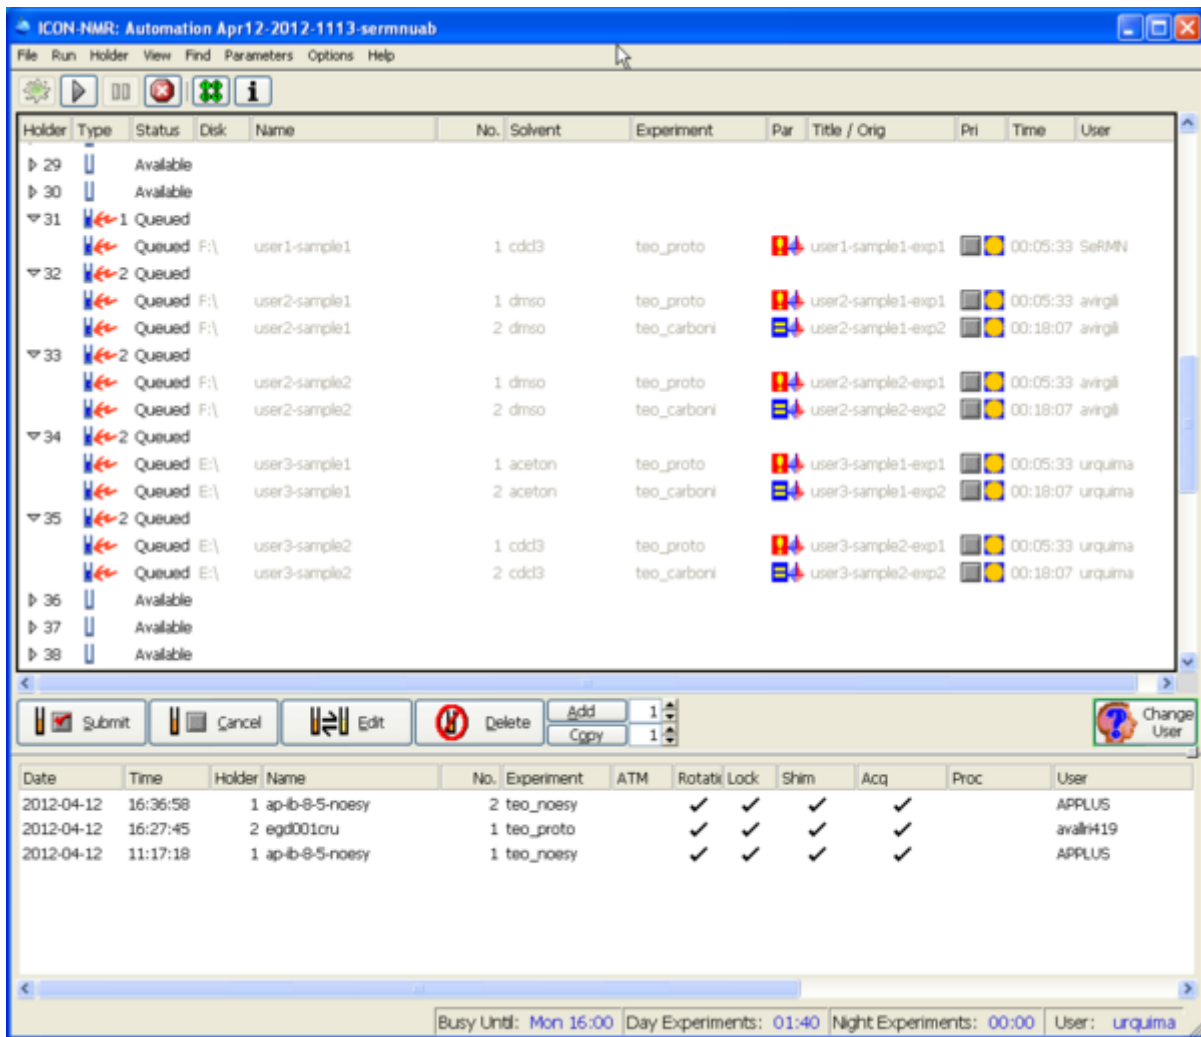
ICON-NMR: Automation Apr12-2012-1113-sermnuab

File Run Holder View Find Parameters Options Help

| Holder | Type | Status | Disk | Name | No. | Solvent | Experiment | Par | Title / Orig | Pri | Time | User |
|---|---|---|---|---|---|---|---|---|---|---|---|---|
| 29 | | Available | | | | | | | | | | |
| 30 | | Available | | | | | | | | | | |
| 31 | 1 | Queued | | | | | | | | | | |
| | | Queued | F:\ | user1-sample1 | 1 | cdcl3 | teo_proto | | user1-sample1-exp1 | | 00:05:33 | SeRMN |
| 32 | 2 | Queued | | | | | | | | | | |
| | | Queued | F:\ | user2-sample1 | 1 | dmso | teo_proto | | user2-sample1-exp1 | | 00:05:33 | avirgili |
| | | Queued | F:\ | user2-sample1 | 2 | dmso | teo_carboni | | user2-sample1-exp2 | | 00:18:07 | avirgili |
| 33 | 2 | Queued | | | | | | | | | | |
| | | Queued | F:\ | user2-sample2 | 1 | dmso | teo_proto | | user2-sample2-exp1 | | 00:05:33 | avirgili |
| | | Queued | F:\ | user2-sample2 | 2 | dmso | teo_carboni | | user2-sample2-exp2 | | 00:18:07 | avirgili |
| 34 | 2 | Queued | | | | | | | | | | |
| | | Queued | E:\ | user3-sample1 | 1 | aceton | teo_proto | | user3-sample1-exp1 | | 00:05:33 | urquima |
| | | Queued | E:\ | user3-sample1 | 2 | aceton | teo_carboni | | user3-sample1-exp2 | | 00:18:07 | urquima |
| 35 | 2 | Queued | | | | | | | | | | |
| | | Queued | E:\ | user3-sample2 | 1 | cdcl3 | teo_proto | | user3-sample2-exp1 | | 00:05:33 | urquima |
| | | Queued | E:\ | user3-sample2 | 2 | cdcl3 | teo_carboni | | user3-sample2-exp2 | | 00:18:07 | urquima |
| 36 | | Available | | | | | | | | | | |
| 37 | | Available | | | | | | | | | | |
| 38 | | Available | | | | | | | | | | |

Submit Cancel Edit Delete Add 1 Copy 1 Change User

| Date | Time | Holder | Name | No. | Experiment | ATM | Rotatic | Lock | Shim | Acq | Proc | User |
|---|---|---|---|---|---|---|---|---|---|---|---|---|
| 2012-04-12 | 16:36:58 | 1 | ap-ib-8-5-noesy | 2 | teo_noesy | | ✓ | ✓ | ✓ | ✓ | | APPLUS |
| 2012-04-12 | 16:27:45 | 2 | egd001cru | 1 | teo_proto | | ✓ | ✓ | ✓ | ✓ | | avallri419 |
| 2012-04-12 | 11:17:18 | 1 | ap-ib-8-5-noesy | 1 | teo_noesy | | ✓ | ✓ | ✓ | ✓ | | APPLUS |

Busy Until: Mon 16:00 | Day Experiments: 01:40 | Night Experiments: 00:00 | User: urquima